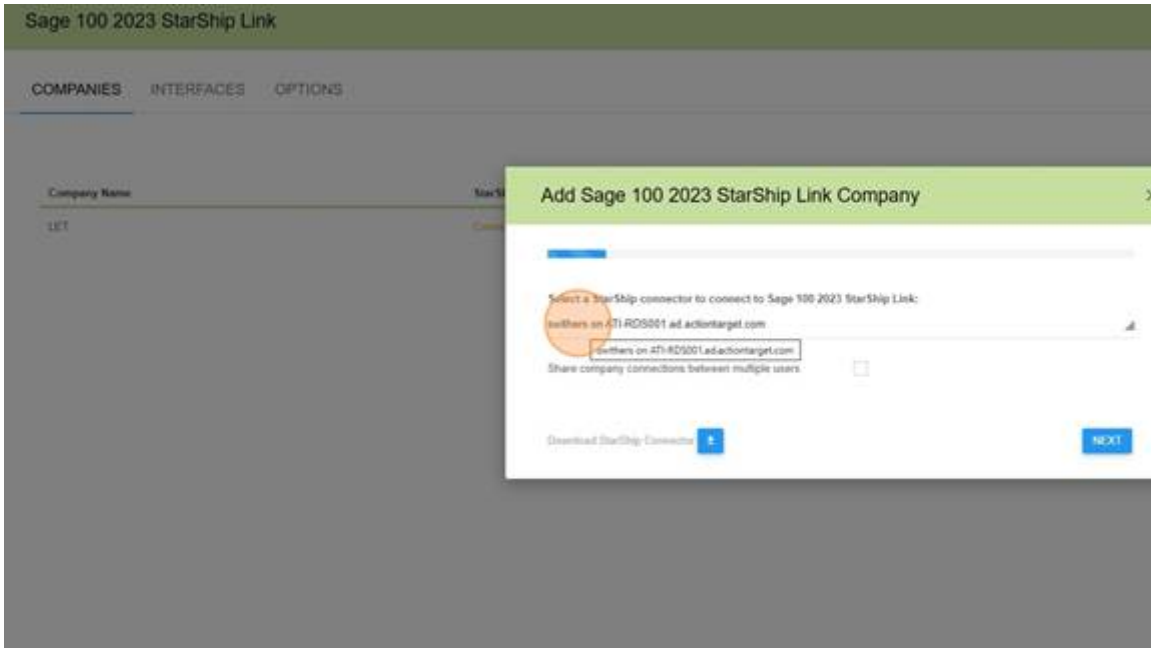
Sage 100 2023 StarShip Link

COMPANIES INTERFACES OPTIONS

Company Name

StarSh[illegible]

LET

Conn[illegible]

Add Sage 100 2023 StarShip Link Company

Select a StarShip connector to connect to Sage 100 2023 StarShip Link:

swithers on ATI-RDS001.ad.actiontarget.com

swithers on ATI-RDS001.ad.actiontarget.com

Share company connections between multiple users

Download StarShip Connector

NEXT